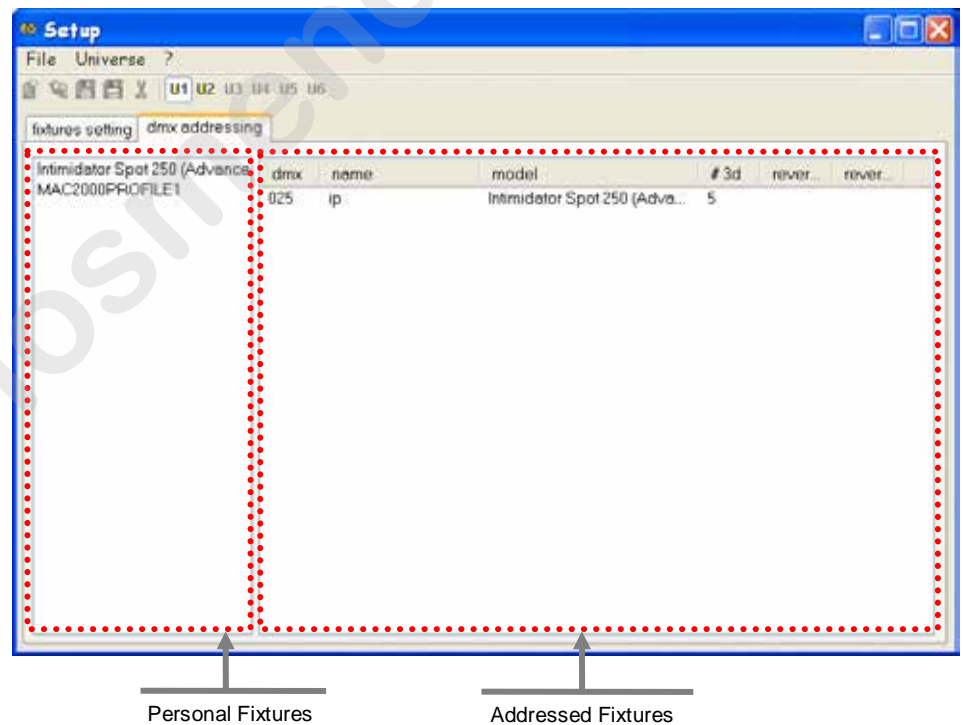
Setup

File Universe ?

U1 U2 U3 U4 U5 U6

fixtures setting dmx addressing

Intimidator Spot 250 (Advance
MAC2000PROFILE1

| dmx | name | model | # 3d | rever... | rever... |
|---|---|---|---|---|---|
| 025 | ip | Intimidator Spot 250 (Adva... | 5 | | |

Personal Fixtures

Addressed Fixtures